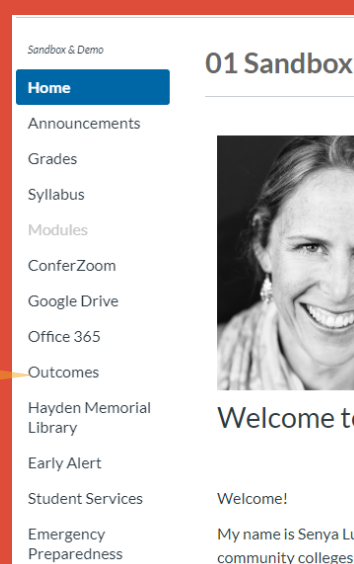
Sandbox & Demo

Home

Announcements

Grades

Syllabus

Modules

ConferZoom

Google Drive

Office 365

Outcomes

Hayden Memorial Library

Early Alert

Student Services

Emergency Preparedness

01 Sandbox

Welcome t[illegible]

Welcome!

My name is Senya Lu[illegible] community colleges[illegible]